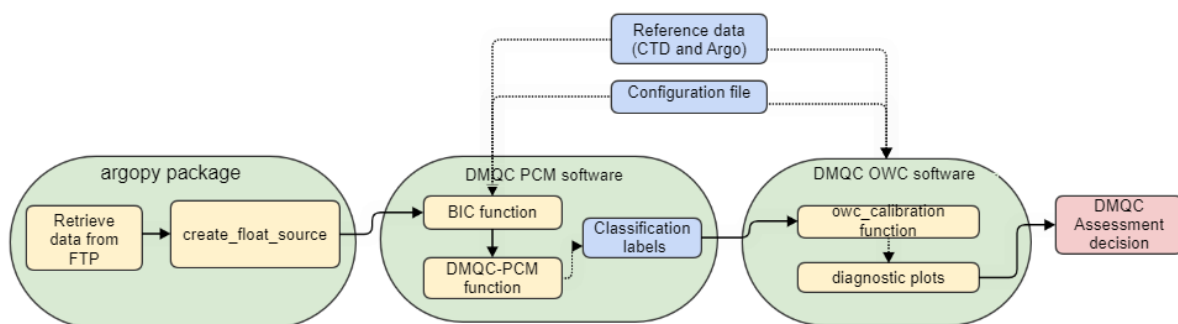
Reference data (CTD and Argo)

Configuration file

argopy package

Retrieve data from FTP

create_float_source

DMQC PCM software

BIC function

DMQC-PCM function

Classification labels

DMQC OWC software

owc_calibration function

diagnostic plots

DMQC Assessment decision